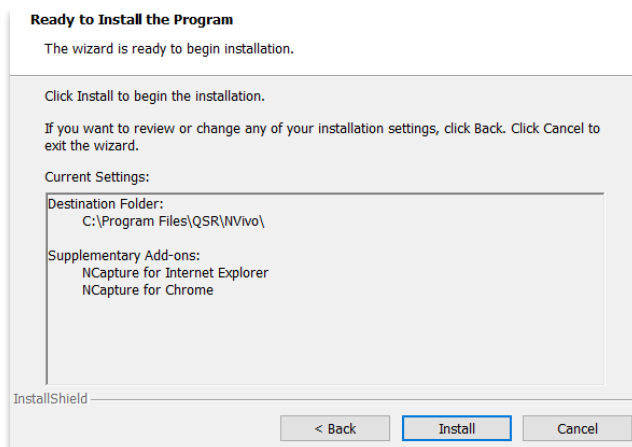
Ready to Install the Program

The wizard is ready to begin installation.

Click Install to begin the installation.

If you want to review or change any of your installation settings, click Back. Click Cancel to exit the wizard.

Current Settings:

Destination Folder:
C:\Program Files\QSR\NVivo\

Supplementary Add-ons:
NCapture for Internet Explorer
NCapture for Chrome

InstallShield

< Back

Install

Cancel